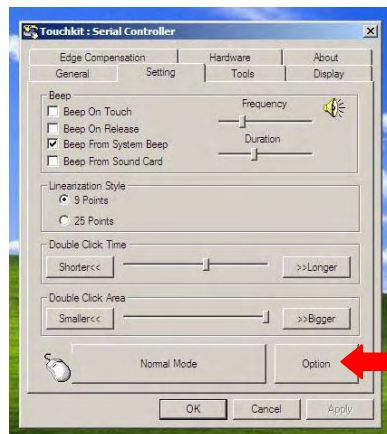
Touchkit : Serial Controller

Edge Compensation | Hardware | About
General | Setting | Tools | Display

Beep
Beep On Touch
Beep On Release
Beep From System Beep
Beep From Sound Card
Frequency
Duration

Linearization Style
9 Points
25 Points

Double Click Time
Shorter<<
>>Longer

Double Click Area
Smaller<<
>>Bigger

Normal Mode
Option

OK
Cancel
Apply